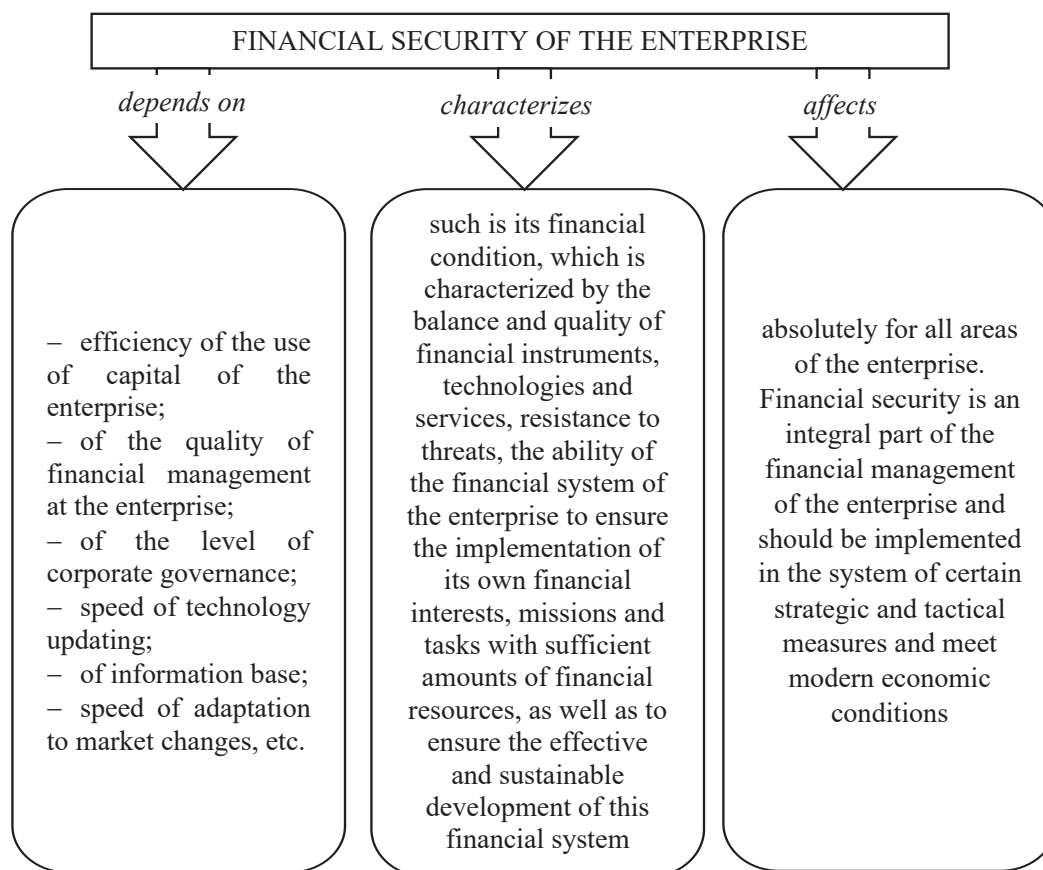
FINANCIAL SECURITY OF THE ENTERPRISE

depends on

characterizes

affects

– efficiency of the use of capital of the enterprise;
– of the quality of financial management at the enterprise;
– of the level of corporate governance;
– speed of technology updating;
– of information base;
– speed of adaptation to market changes, etc.

such is its financial condition, which is characterized by the balance and quality of financial instruments, technologies and services, resistance to threats, the ability of the financial system of the enterprise to ensure the implementation of its own financial interests, missions and tasks with sufficient amounts of financial resources, as well as to ensure the effective and sustainable development of this financial system

absolutely for all areas of the enterprise. Financial security is an integral part of the financial management of the enterprise and should be implemented in the system of certain strategic and tactical measures and meet modern economic conditions